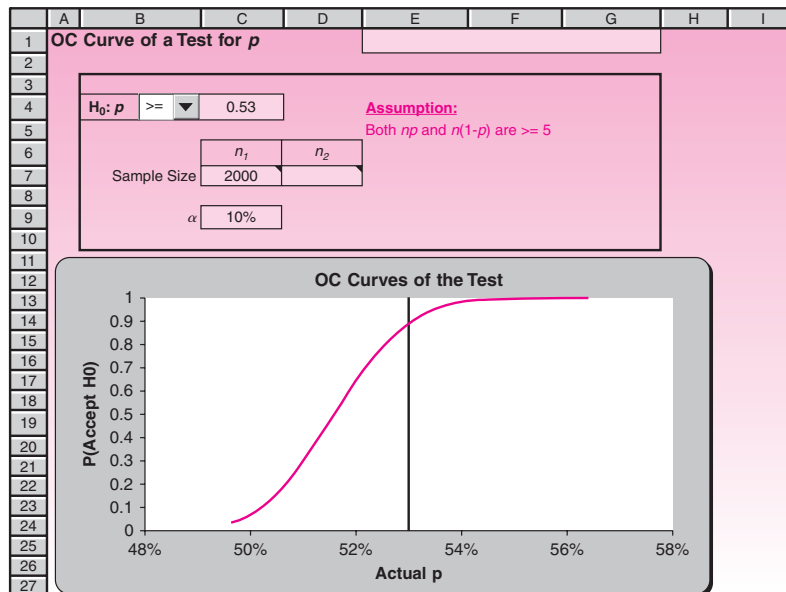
| | A | B | C | D | E | F | G | H | I |
|---|---|---|---|---|---|---|---|---|---|
| 1 | OC Curve of a Test for *p* | | | | | | | | |
| 2 | | | | | | | | | |
| 3 | | | | | | | | | |
| 4 | | $H_0$: *p* | >= | 0.53 | Assumption: | | | | |
| 5 | | | | | Both *np* and *n*(1-*p*) are >= 5 | | | | |
| 6 | | | $n_1$ | $n_2$ | | | | | |
| 7 | | Sample Size | 2000 | | | | | | |
| 8 | | | | | | | | | |
| 9 | | $\alpha$ | 10% | | | | | | |
| 10 | | | | | | | | | |

11
12
13
14
15
16
17
18
19
20
21
22
23
24
25
26
27

OC Curves of the Test

P(Accept H0)

1
0.9
0.8
0.7
0.6
0.5
0.4
0.3
0.2
0.1
0

48%
50%
52%
54%
56%
58%

Actual p